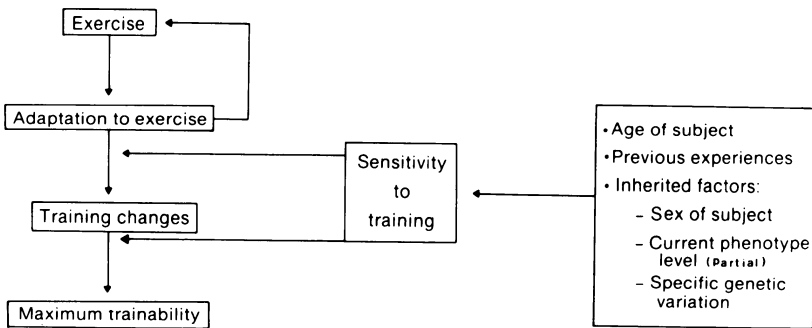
Exercise

Adaptation to exercise

Training changes

Maximum trainability

Sensitivity to training

• Age of subject
• Previous experiences
• Inherited factors:
 – Sex of subject
 – Current phenotype level (partial)
 – Specific genetic variation